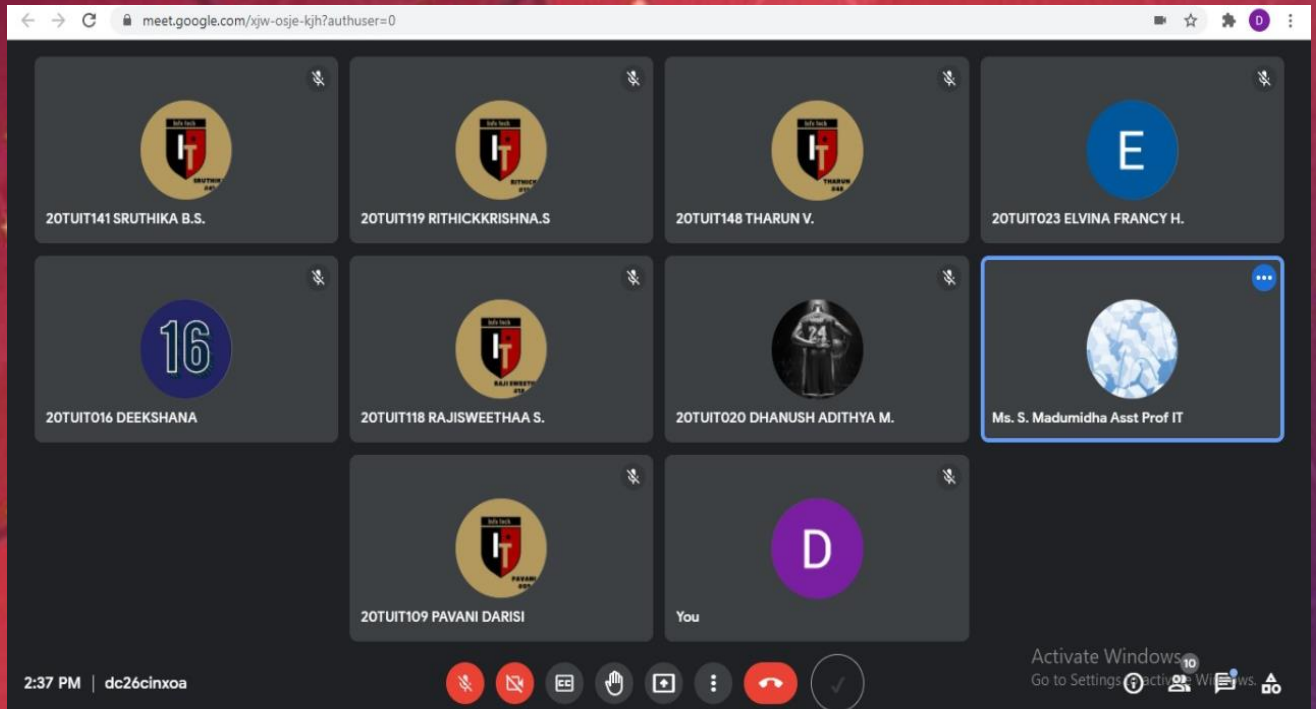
meet.google.com/xjw-osje-kjh?authuser=0

D

Info tech
IT
SRUTHIKA
20TUIT141 SRUTHIKA B.S.

Info tech
IT
RITHICK
20TUIT119 RITHICKKRISHNA.S

Info tech
IT
THARUN
20TUIT148 THARUN V.

E
20TUIT023 ELVINA FRANCY H.

16
20TUIT016 DEEKSHANA

Info tech
IT
RAJI SWEETH
20TUIT118 RAJISWEETHAA S.

24
20TUIT020 DHANUSH ADITHYA M.

Ms. S. Madumidha Asst Prof IT

Info tech
IT
PAVANI
20TUIT109 PAVANI DARISI

D
You

2:37 PM | dc26cinxoa

Activate Windows
Go to Settings to activate Windows.

10